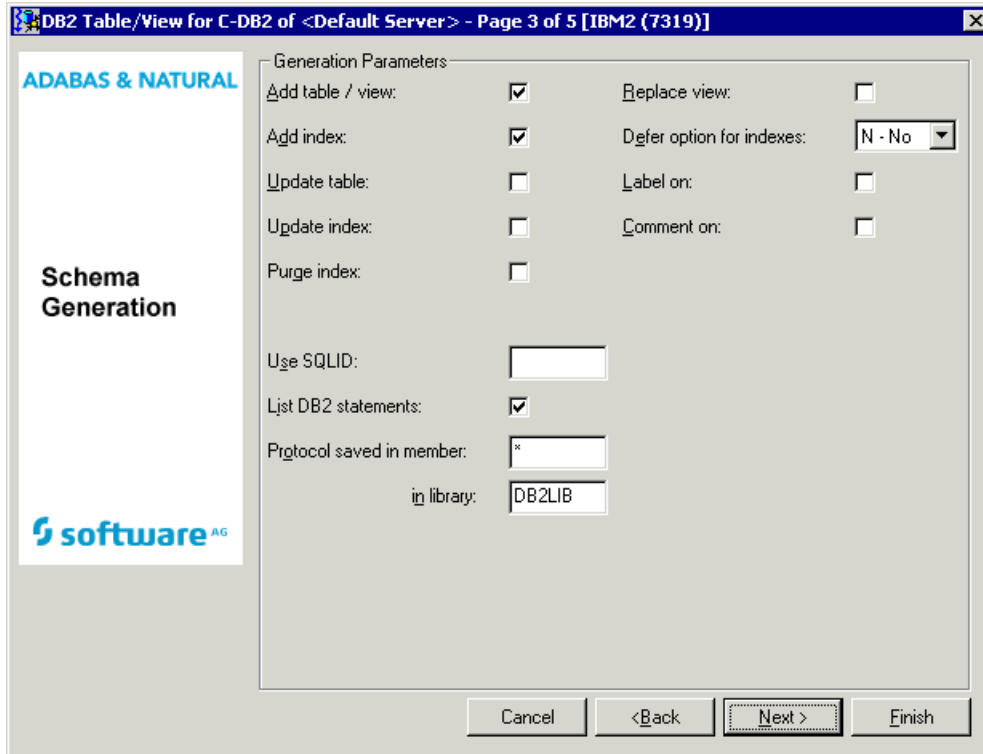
DB2 Table/View for C-DB2 of <Default Server> - Page 3 of 5 [IBM2 (7319)]

ADABAS & NATURAL

Schema Generation

software AG

Generation Parameters

Add table / view: ☑

Replace view: ☐

Add index: ☑

Defer option for indexes: N - No

Update table: ☐

Label on: ☐

Update index: ☐

Comment on: ☐

Purge index: ☐

Use SQLID:

List DB2 statements: ☑

Protocol saved in member: *

in library: DB2LIB

Cancel

< Back

Next >

Finish